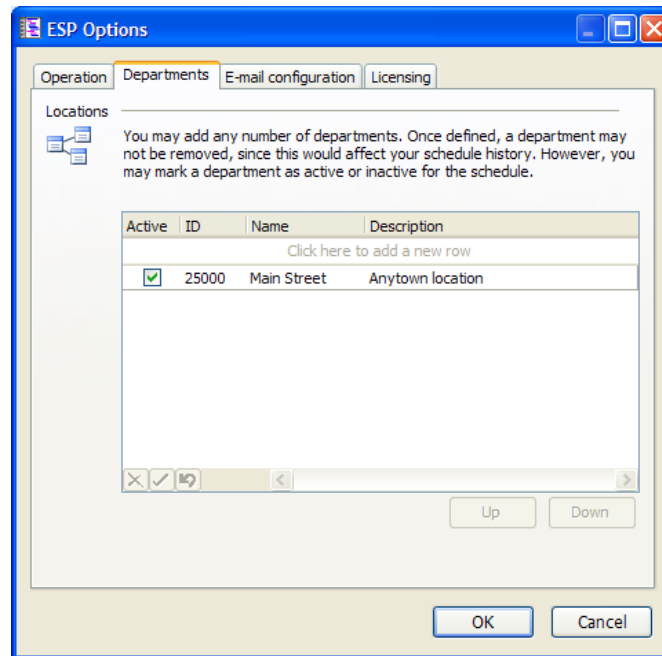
ESP Options

Operation | Departments | E-mail configuration | Licensing

Locations

You may add any number of departments. Once defined, a department may not be removed, since this would affect your schedule history. However, you may mark a department as active or inactive for the schedule.

| Active | ID | Name | Description |
|---|---|---|---|
| Click here to add a new row | | | |
| ✓ | 25000 | Main Street | Anytown location |

Up
Down

OK
Cancel